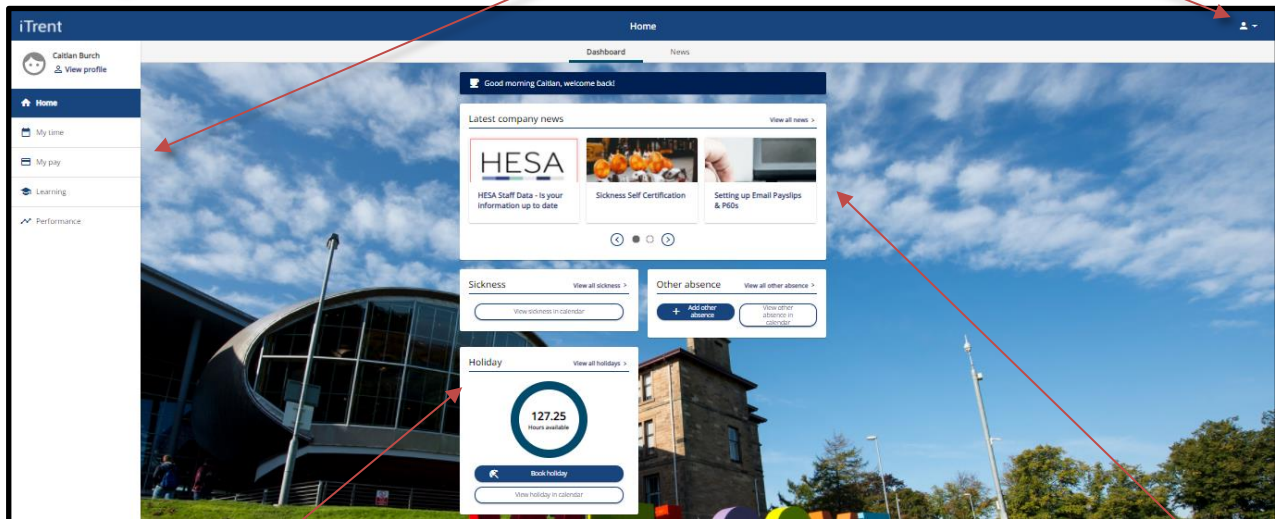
iTrent

Home

Caitlan Burch
View profile

Home
My time
My pay
Learning
Performance

Dashboard
News

Good morning Caitlan, welcome back!

Latest company news
View all news >

HESA

HESA Staff Data - Is your information up to date

Sickness Self Certification

Setting up Email Payslips & P60s

Sickness
View all sickness >
View sickness in calendar

Other absence
View all other absence >
Add other absence
View other absence in calendar

Holiday
View all holidays >
127.25
Hours available
Book holiday
View holiday in calendar